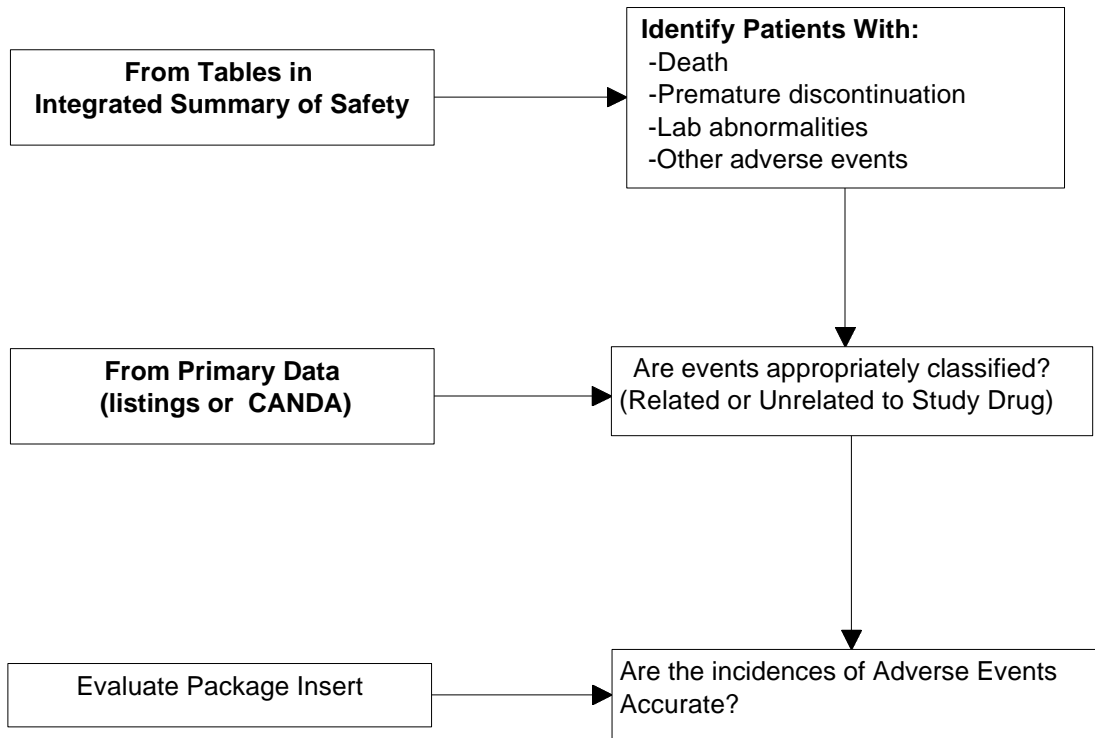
From Tables in Integrated Summary of Safety

Identify Patients With:
-Death
-Premature discontinuation
-Lab abnormalities
-Other adverse events

From Primary Data (listings or CANDA)

Are events appropriately classified? (Related or Unrelated to Study Drug)

Evaluate Package Insert

Are the incidences of Adverse Events Accurate?